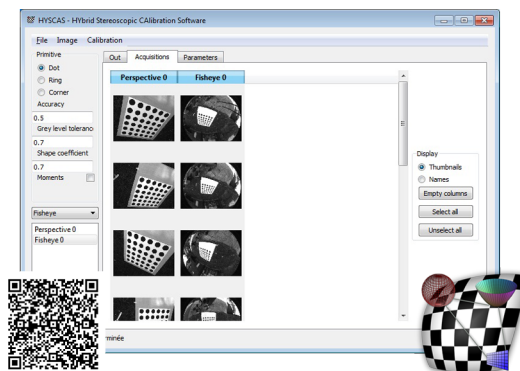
HYSCAS - HYbrid Stereoscopic CAlibration Software

File Image Calibration

Primitive
Dot
Ring
Corner
Accuracy
0.5
Grey level toleranc
0.7
Shape coefficient
0.7
Moments

Fisheye

Perspective 0
Fisheye 0

Out Acquisitions Parameters

| Perspective 0 | Fisheye 0 |
|---|---|

Display
Thumbnails
Names
Empty columns
Select all
Unselect all

minée